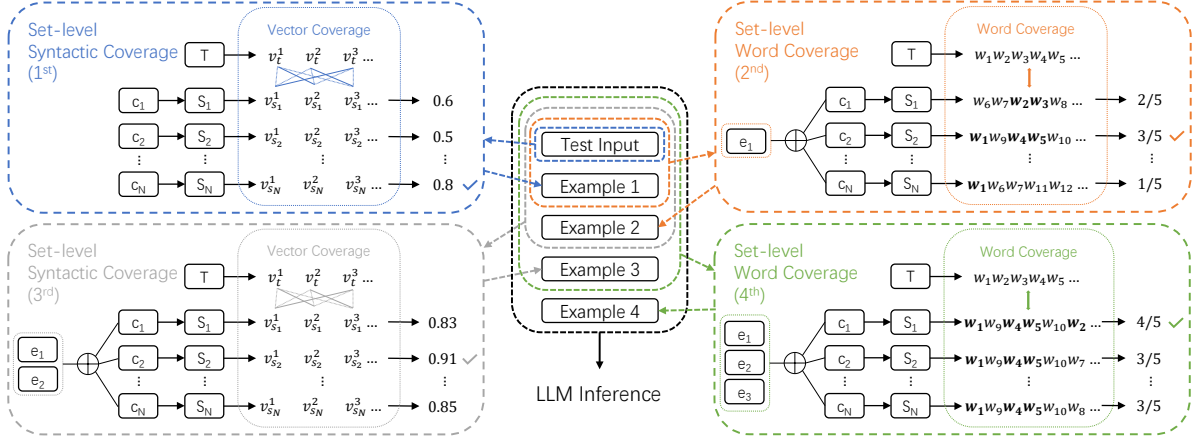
Set-level Syntactic Coverage (1st)

Vector Coverage

T $v_t^1$ $v_t^2$ $v_t^3$ ...

$c_1$ $S_1$ $v_{s_1}^1$ $v_{s_1}^2$ $v_{s_1}^3$ ... 0.6

$c_2$ $S_2$ $v_{s_2}^1$ $v_{s_2}^2$ $v_{s_2}^3$ ... 0.5

⋮ ⋮ ⋮ ⋮ ⋮

$c_N$ $S_N$ $v_{s_N}^1$ $v_{s_N}^2$ $v_{s_N}^3$ ... 0.8 ✓

Test Input

Example 1

Example 2

Example 3

Example 4

LLM Inference

Set-level Word Coverage (2nd)

Word Coverage

T $w_1w_2w_3w_4w_5$ ...

$e_1$

$c_1$ $S_1$ $w_6w_7\boldsymbol{w_2w_3}w_8$ ... 2/5

$c_2$ $S_2$ $\boldsymbol{w_1}w_9\boldsymbol{w_4w_5}w_{10}$ ... 3/5 ✓

⋮ ⋮ ⋮ ⋮

$c_N$ $S_N$ $\boldsymbol{w_1}w_6w_7w_{11}w_{12}$ ... 1/5

Set-level Syntactic Coverage (3rd)

Vector Coverage

T $v_t^1$ $v_t^2$ $v_t^3$ ...

$e_1$ $e_2$

$c_1$ $S_1$ $v_{s_1}^1$ $v_{s_1}^2$ $v_{s_1}^3$ ... 0.83

$c_2$ $S_2$ $v_{s_2}^1$ $v_{s_2}^2$ $v_{s_2}^3$ ... 0.91 ✓

⋮ ⋮ ⋮ ⋮ ⋮

$c_N$ $S_N$ $v_{s_N}^1$ $v_{s_N}^2$ $v_{s_N}^3$ ... 0.85

Set-level Word Coverage (4th)

Word Coverage

T $w_1w_2w_3w_4w_5$ ...

$e_1$ $e_2$ $e_3$

$c_1$ $S_1$ $\boldsymbol{w_1}w_9\boldsymbol{w_4w_5}w_{10}\boldsymbol{w_2}$ ... 4/5 ✓

$c_2$ $S_2$ $\boldsymbol{w_1}w_9\boldsymbol{w_4w_5}w_{10}w_7$ ... 3/5

⋮ ⋮ ⋮ ⋮

$c_N$ $S_N$ $\boldsymbol{w_1}w_9\boldsymbol{w_4w_5}w_{10}w_8$ ... 3/5